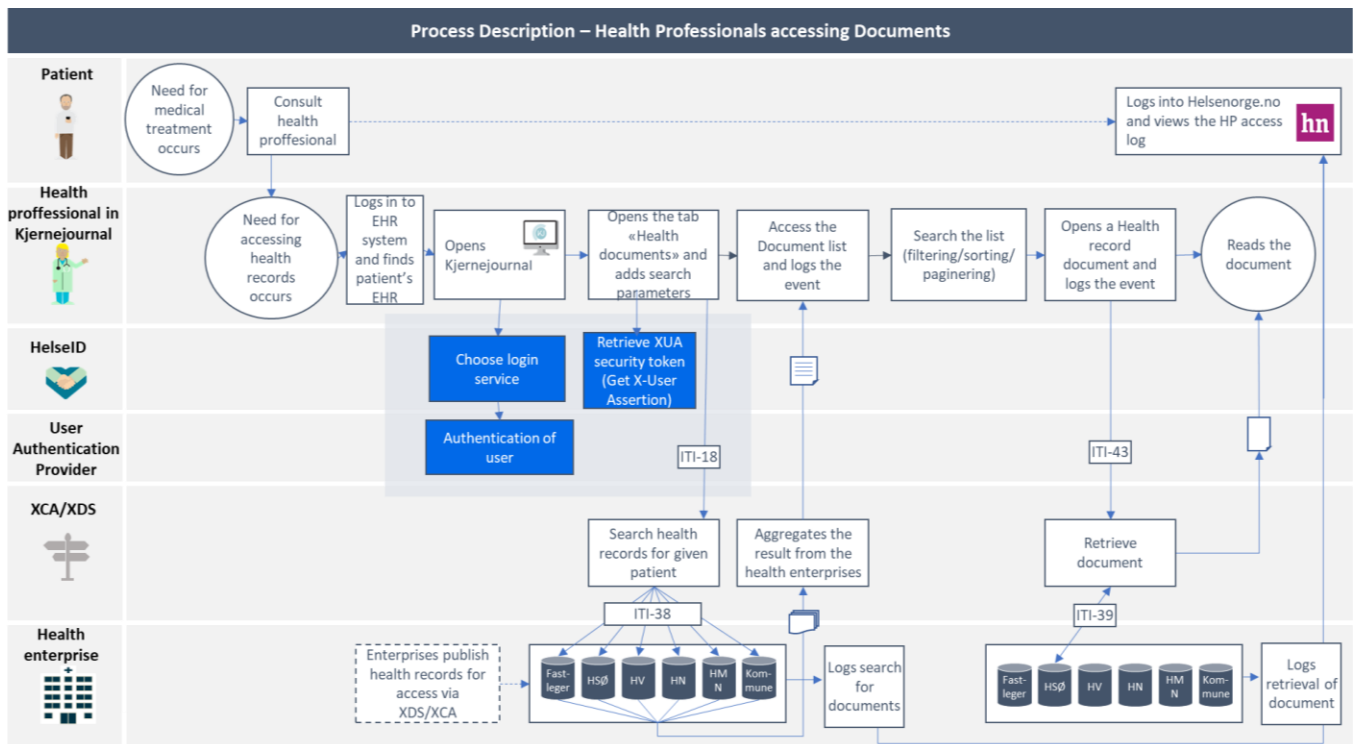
Process Description – Health Professionals accessing Documents

Patient

Need for medical treatment occurs

Consult health proffesional

Logs into Helsenorge.no and views the HP access log

hn

Health proffessional in Kjernejournal

Need for accessing health records occurs

Logs in to EHR system and finds patient's EHR

Opens Kjernejournal

Opens the tab «Health documents» and adds search parameters

Access the Document list and logs the event

Search the list (filtering/sorting/paginering)

Opens a Health record document and logs the event

Reads the document

HelseID

Choose login service

Retrieve XUA security token (Get X-User Assertion)

User Authentication Provider

Authentication of user

ITI-18

ITI-43

XCA/XDS

Search health records for given patient

Aggregates the result from the health enterprises

Retrieve document

ITI-38

ITI-39

Health enterprise

Enterprises publish health records for access via XDS/XCA

Fast-leger

HSØ

HV

HN

HM N

Kom-mune

Logs search for documents

Fast-leger

HSØ

HV

HN

HM N

Kom-mune

Logs retrieval of document